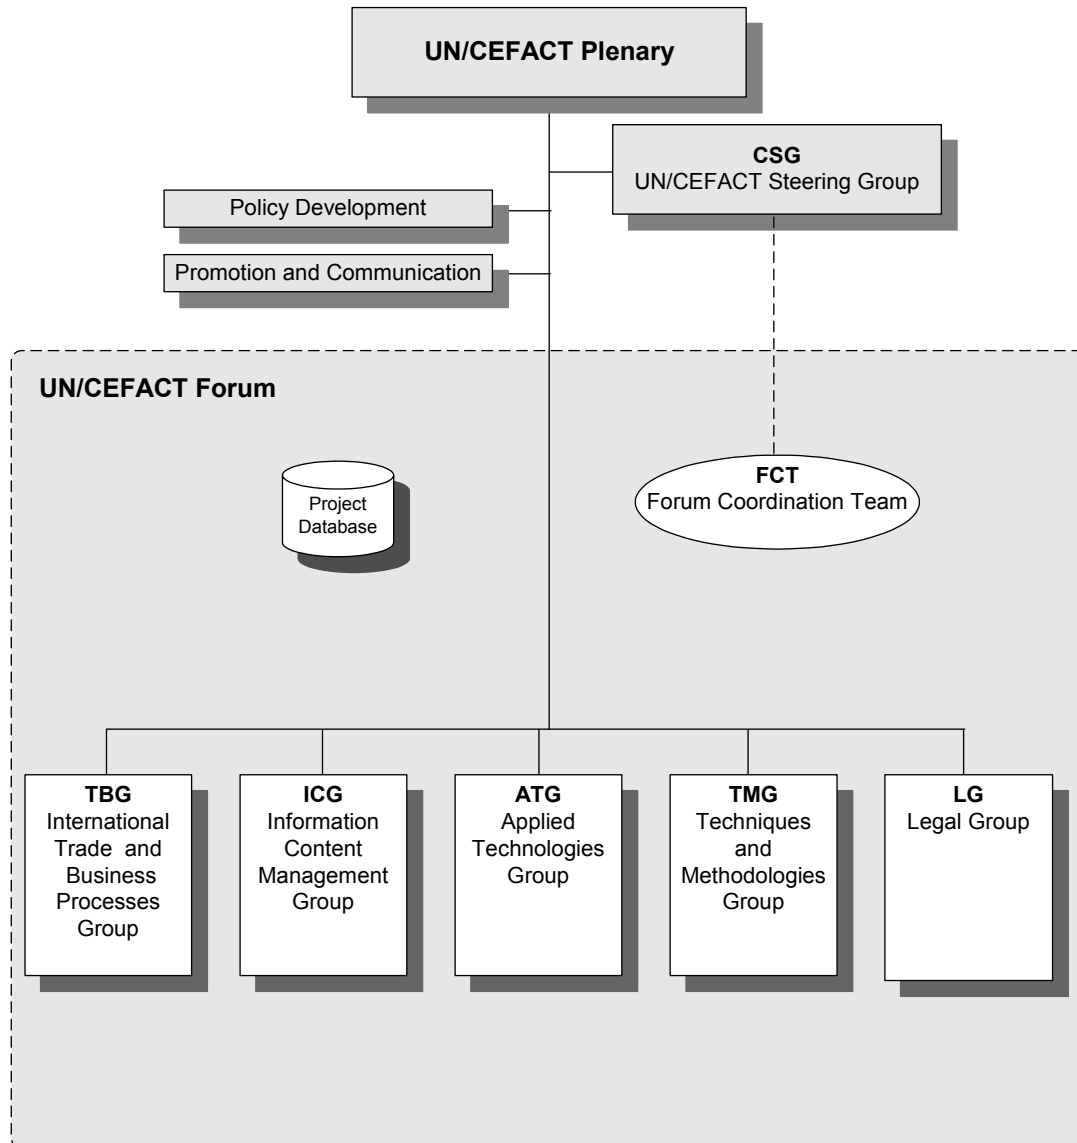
UN/CEFACT Plenary

CSG
UN/CEFACT Steering Group

Policy Development

Promotion and Communication

UN/CEFACT Forum

Project Database

FCT
Forum Coordination Team

TBG
International Trade and Business Processes Group

ICG
Information Content Management Group

ATG
Applied Technologies Group

TMG
Techniques and Methodologies Group

LG
Legal Group